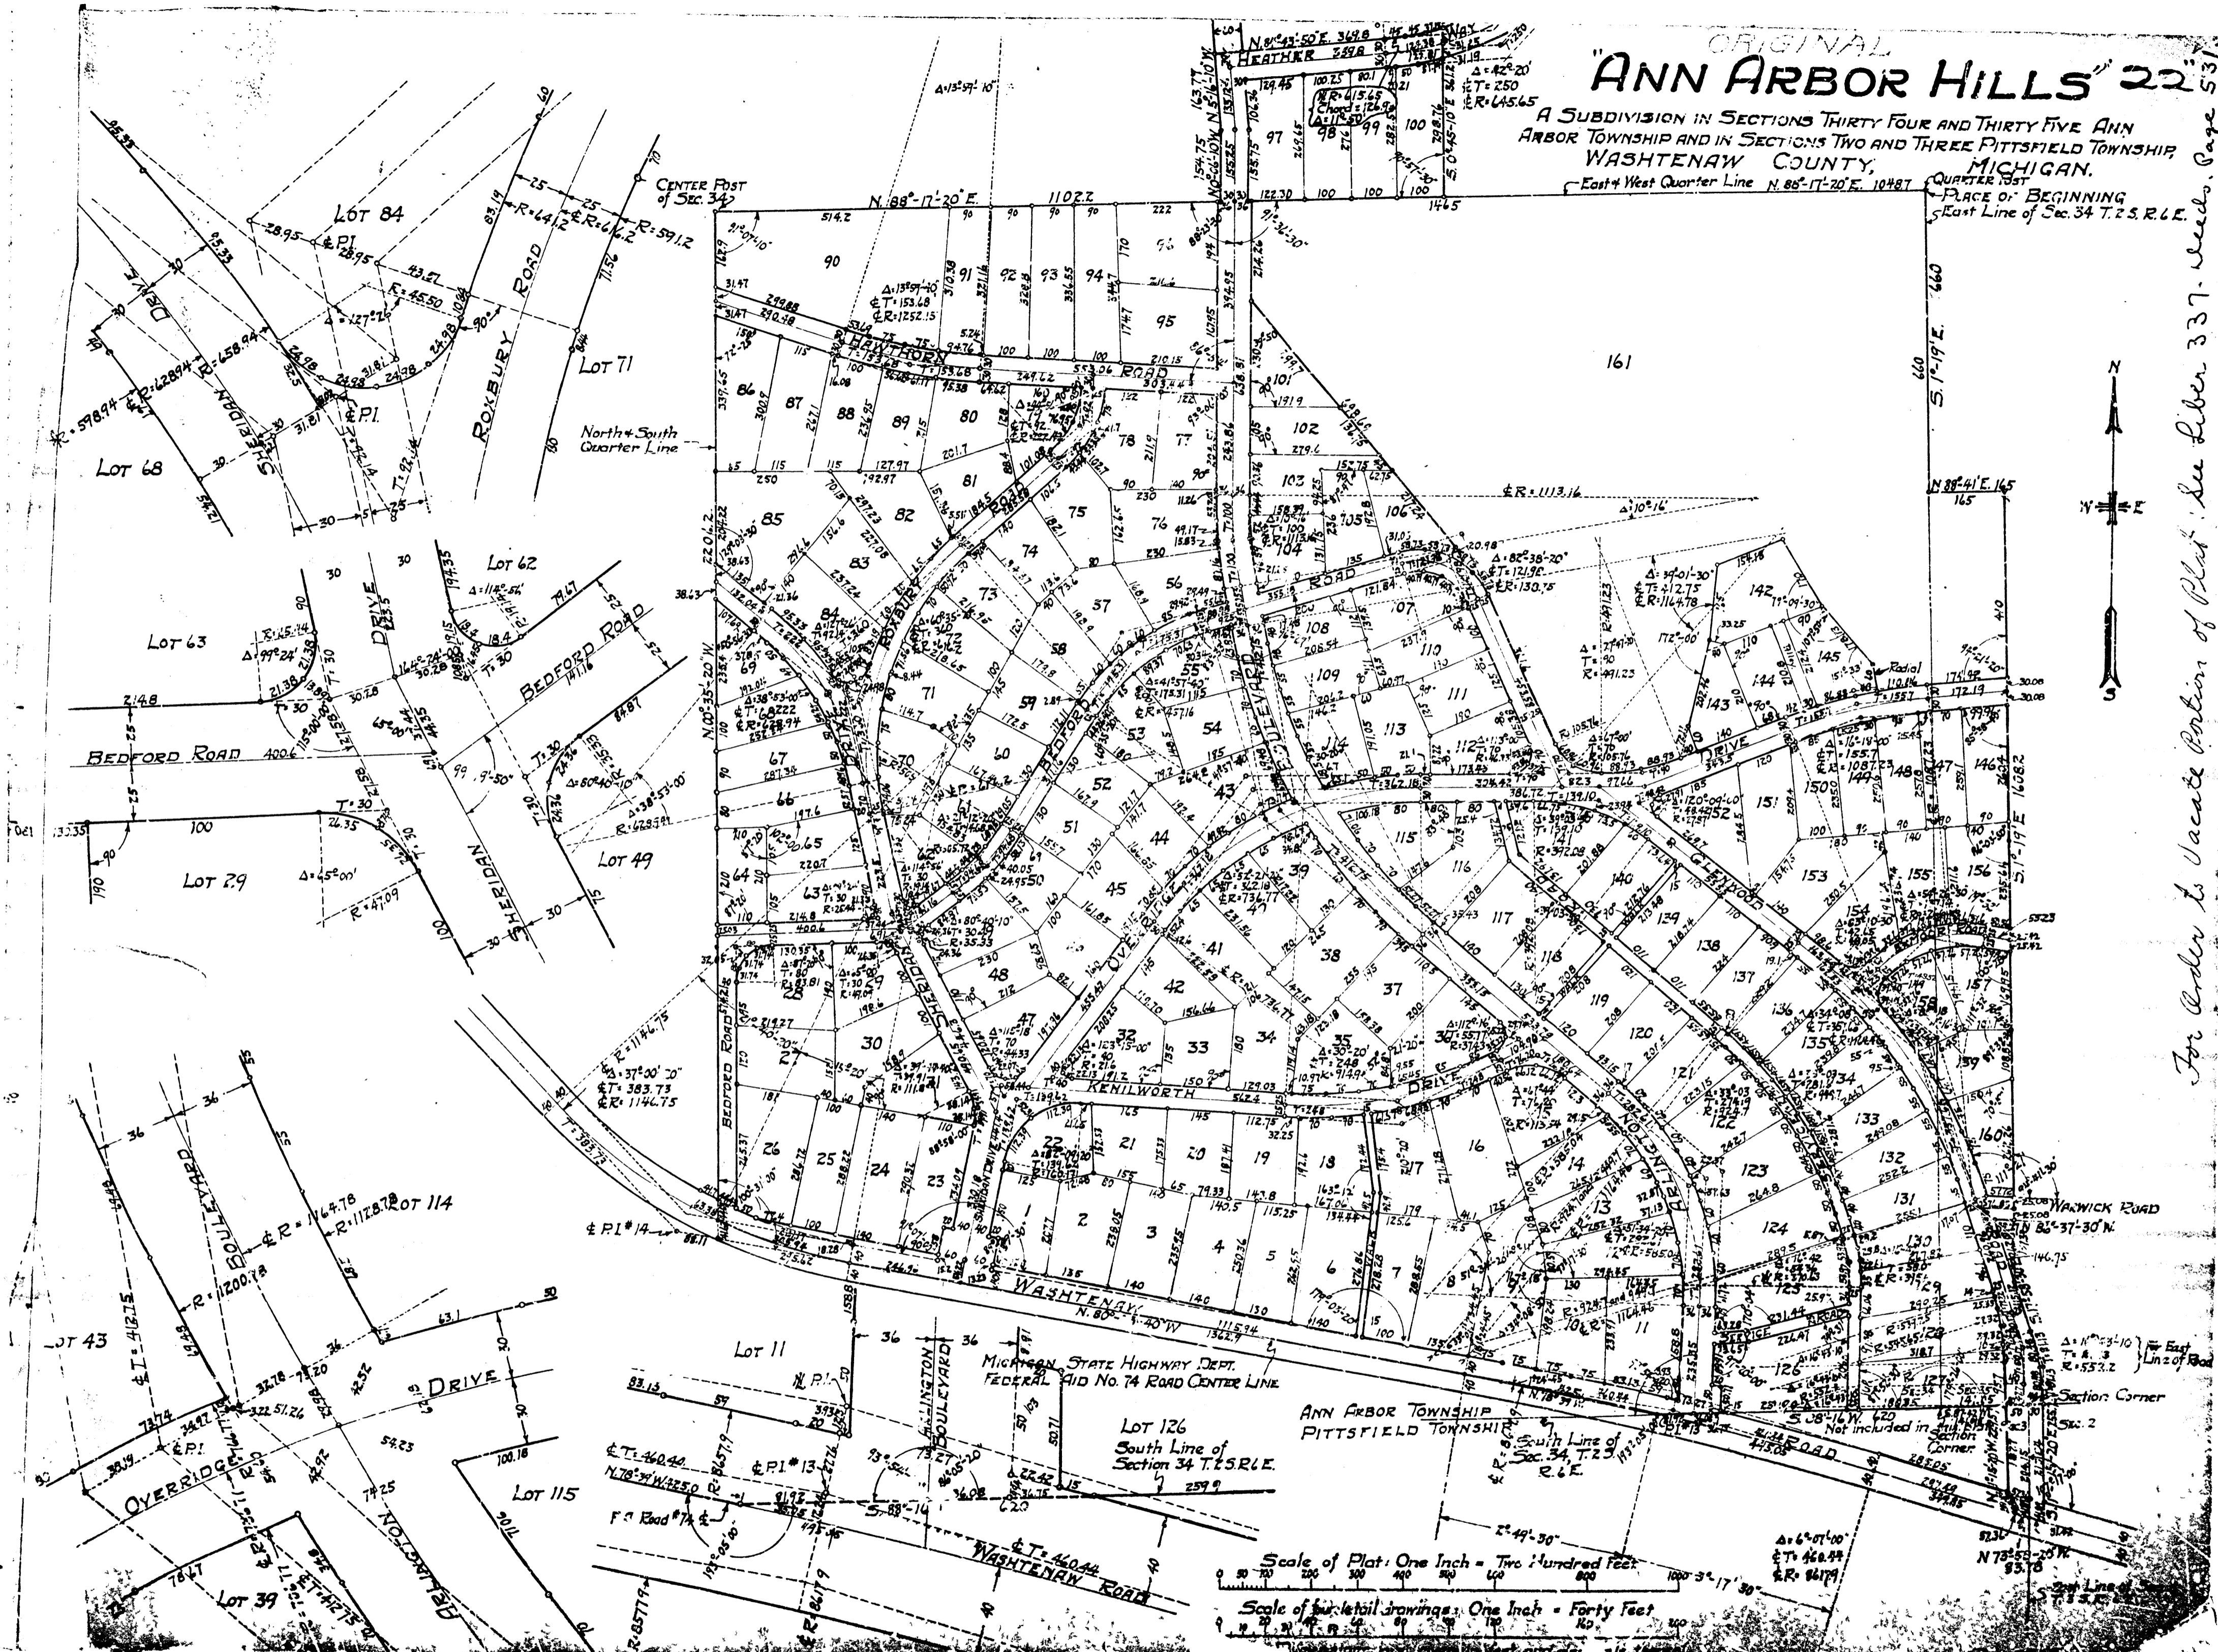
ORIGINAL

"ANN ARBOR HILLS" 22

A SUBDIVISION IN SECTIONS THIRTY FOUR AND THIRTY FIVE ANN ARBOR TOWNSHIP AND IN SECTIONS TWO AND THREE PITTSFIELD TOWNSHIP, WASHTENAW COUNTY, MICHIGAN.

For Order to Vacate Portion of Plat, See Liber 337, Deeds, Page 531

East & West Quarter Line N. 88°-17'-20" E. 1048.7
QUARTER POST
PLACE OF BEGINNING
East Line of Sec. 34 T. 2 S. R. 6 E.

CENTER POST of SEC. 34
N. 88°-17'-20" E. 1102.2

North & South Quarter Line

HEATHER
WAY
HAWTHORN ROAD
ROXBURY ROAD
BEDFORD ROAD
SHERIDAN DRIVE
BOULEVARD
KENILWORTH DRIVE
GLENWOOD DRIVE
ARLINGTON
OVERRIDGE DRIVE
WASHTENAW ROAD
WARWICK ROAD
N. 83°-37'-30" W.

LOT 84
LOT 71
LOT 68
LOT 62
LOT 63
LOT 49
LOT 29
LOT 114
LOT 43
LOT 11
LOT 126
LOT 115
LOT 39

South Line of Section 34 T. 2 S. R. 6 E.

MICHIGAN STATE HIGHWAY DEPT. FEDERAL AID No. 74 ROAD CENTER LINE

ANN ARBOR TOWNSHIP
PITTSFIELD TOWNSHIP

South Line of Sec. 34, T. 2 S. R. 6 E.

Not included in Section Corner
Section Corner
Sec. 2

F.A. Road #74
¢ P.I. #14
¢ P.I. #13

Scale of Plat: One Inch = Two Hundred Feet
Scale of four detail drawings: One Inch = Forty Feet

N
S
W
E